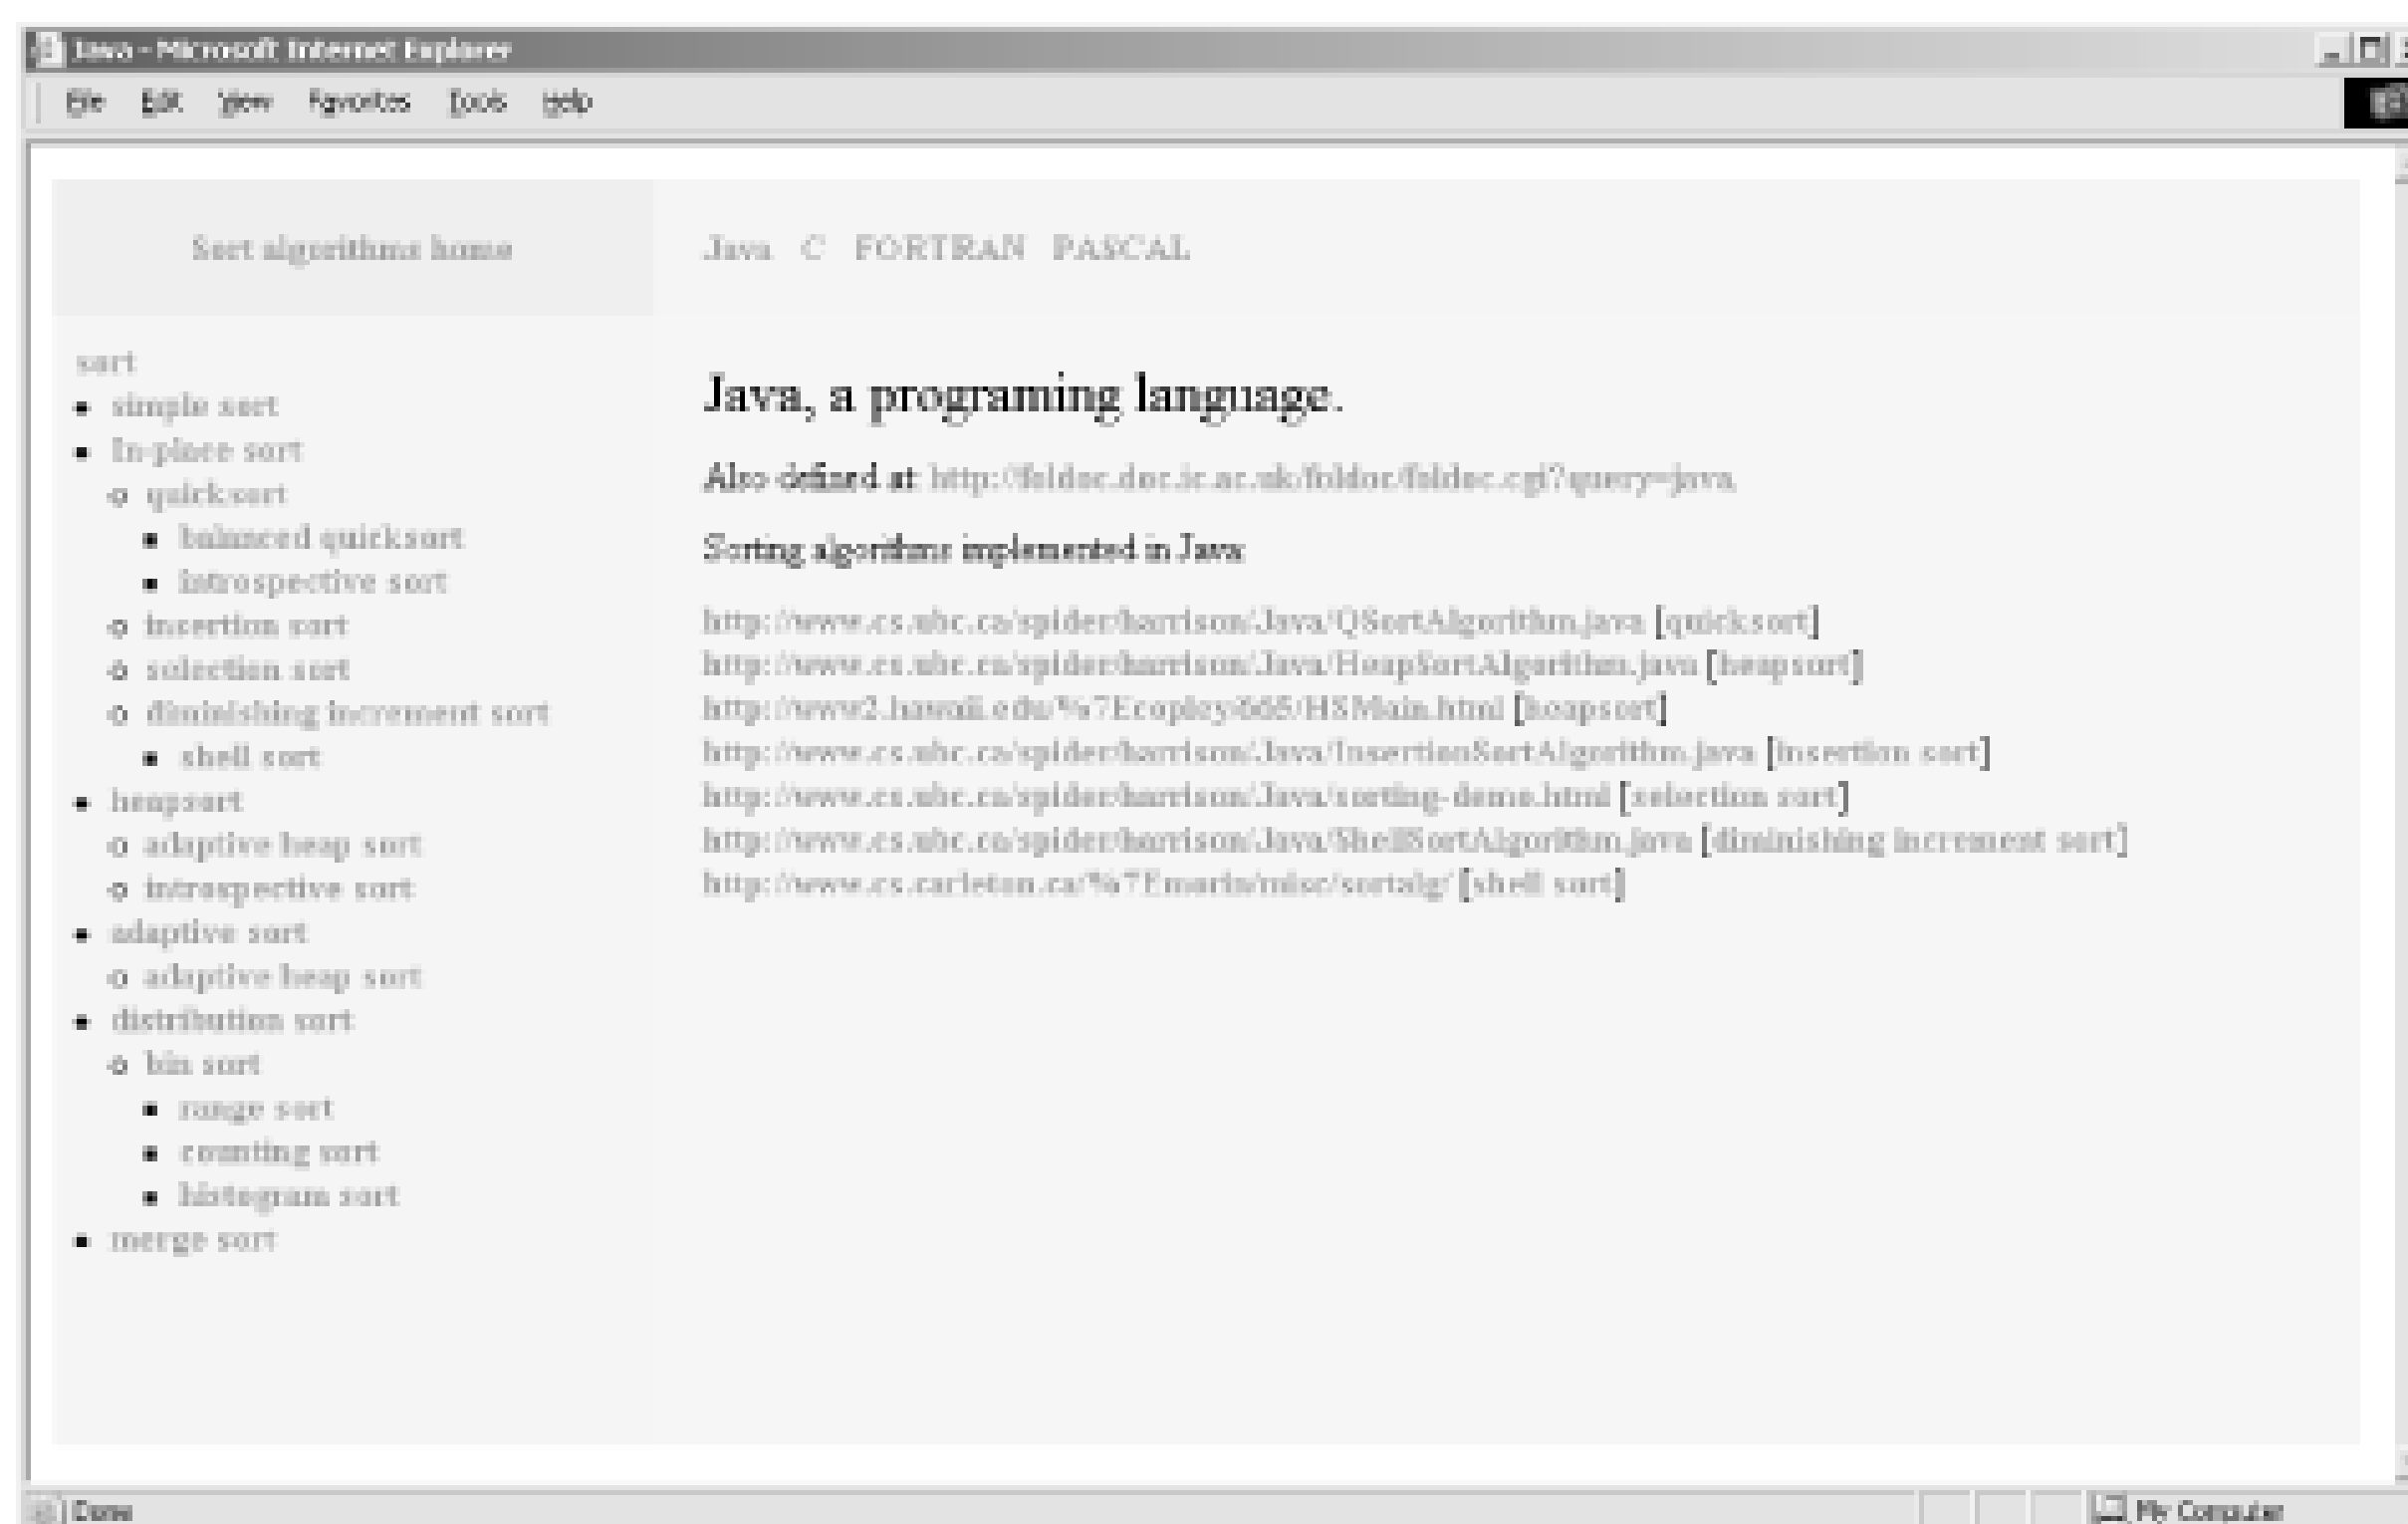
Java - Microsoft Internet Explorer

File Edit View Favorites Tools Help

Sort algorithms home

Java C FORTRAN PASCAL

sort
- simple sort
- In-place sort
  - quicksort
    - balanced quicksort
    - introspective sort
  - insertion sort
  - selection sort
  - diminishing increment sort
    - shell sort
- heapsort
  - adaptive heap sort
  - introspective sort
- adaptive sort
  - adaptive heap sort
- distribution sort
  - bin sort
    - range sort
    - counting sort
    - histogram sort
- merge sort

Java, a programing language.

Also defined at http://foldoc.doc.ic.ac.uk/foldoc/foldoc.cgi?query=java

Sorting algorithms implemented in Java

http://www.cs.ubc.ca/spider/harrison/Java/QSortAlgorithm.java [quicksort]
http://www.cs.ubc.ca/spider/harrison/Java/HeapSortAlgorithm.java [heapsort]
http://www2.hawaii.edu/%7Ecopley/665/HSMain.html [heapsort]
http://www.cs.ubc.ca/spider/harrison/Java/InsertionSortAlgorithm.java [insertion sort]
http://www.cs.ubc.ca/spider/harrison/Java/sorting-demo.html [selection sort]
http://www.cs.ubc.ca/spider/harrison/Java/ShellSortAlgorithm.java [diminishing increment sort]
http://www.cs.carleton.ca/%7Emorin/misc/sortalg/ [shell sort]

Done

My Computer